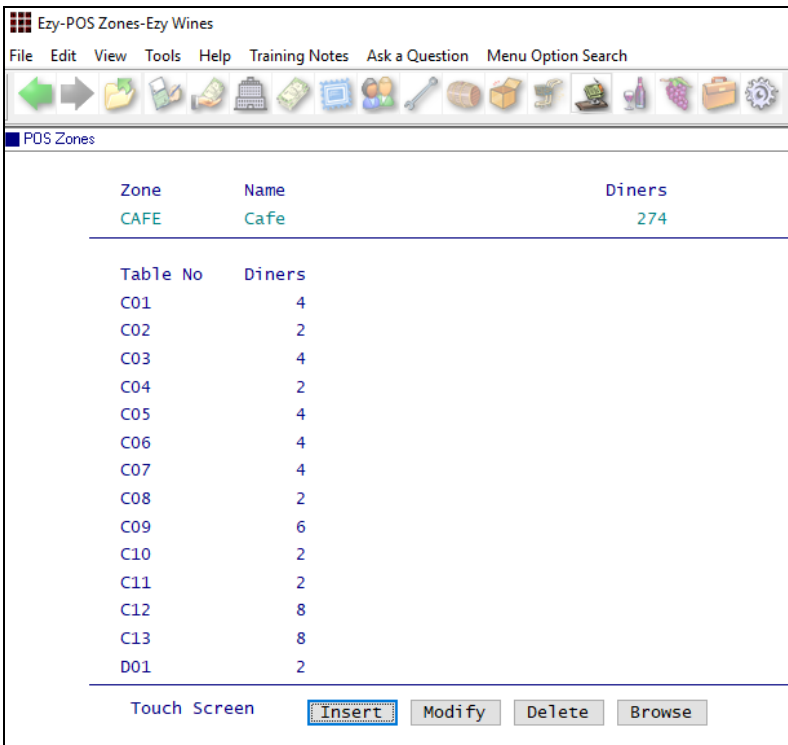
Ezy-POS Zones-Ezy Wines

File Edit View Tools Help Training Notes Ask a Question Menu Option Search

POS Zones

| Zone | Name | Diners |
|---|---|---|
| CAFE | Cafe | 274 |

| Table No | Diners |
|---|---|
| C01 | 4 |
| C02 | 2 |
| C03 | 4 |
| C04 | 2 |
| C05 | 4 |
| C06 | 4 |
| C07 | 4 |
| C08 | 2 |
| C09 | 6 |
| C10 | 2 |
| C11 | 2 |
| C12 | 8 |
| C13 | 8 |
| D01 | 2 |

Touch Screen Insert Modify Delete Browse